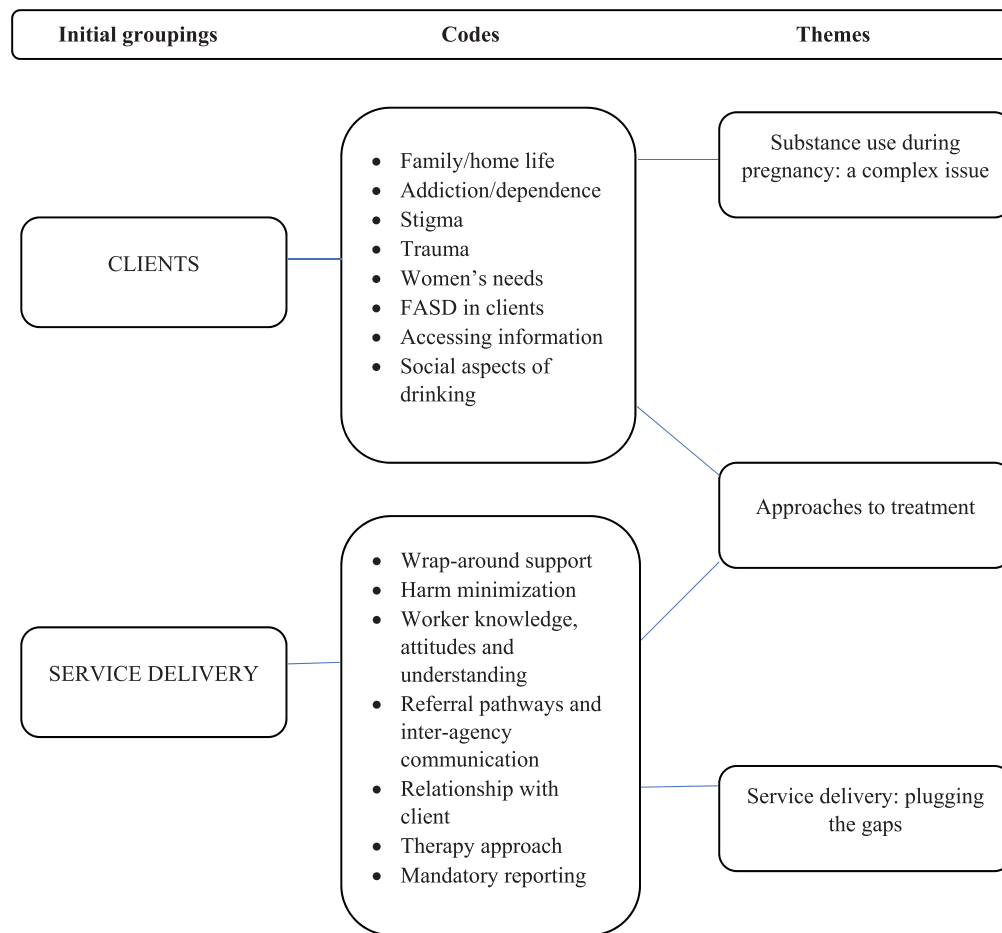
Initial groupings Codes Themes

CLIENTS

- Family/home life
- Addiction/dependence
- Stigma
- Trauma
- Women's needs
- FASD in clients
- Accessing information
- Social aspects of drinking

Substance use during pregnancy: a complex issue

Approaches to treatment

SERVICE DELIVERY

- Wrap-around support
- Harm minimization
- Worker knowledge, attitudes and understanding
- Referral pathways and inter-agency communication
- Relationship with client
- Therapy approach
- Mandatory reporting

Service delivery: plugging the gaps